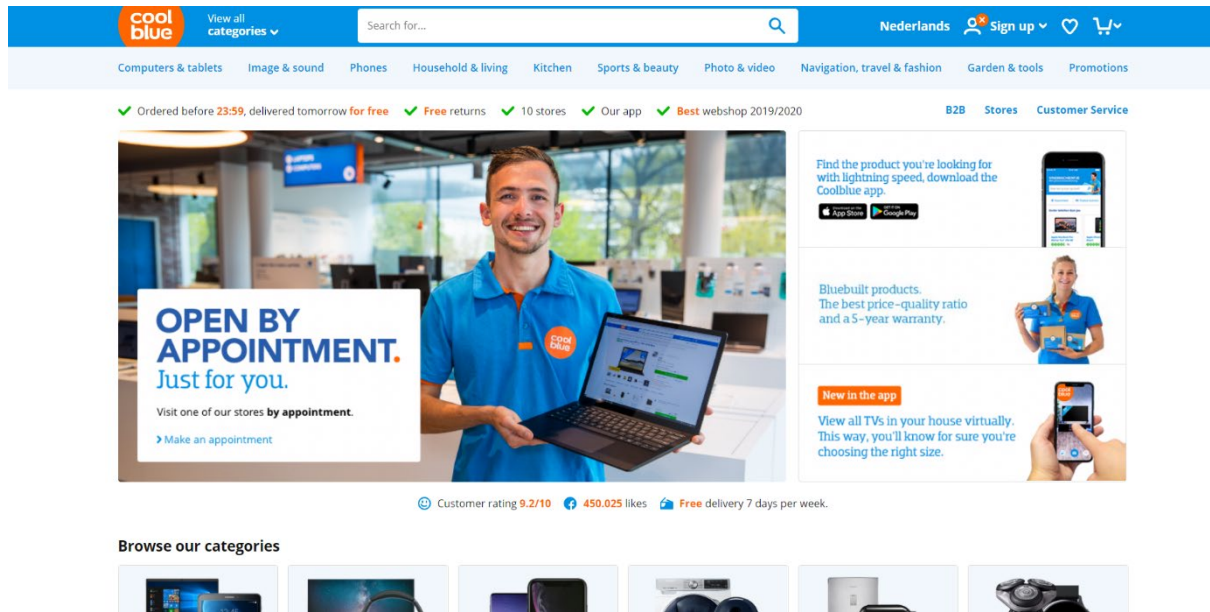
cool blue

View all categories

Search for...

Nederlands

Sign up

Computers & tablets Image & sound Phones Household & living Kitchen Sports & beauty Photo & video Navigation, travel & fashion Garden & tools Promotions

Ordered before 23:59, delivered tomorrow for free Free returns 10 stores Our app Best webshop 2019/2020

B2B Stores Customer Service

OPEN BY APPOINTMENT.
Just for you.

Visit one of our stores by appointment.

Make an appointment

Find the product you're looking for with lightning speed, download the Coolblue app.

App Store Google Play

Bluebuilt products.
The best price-quality ratio and a 5-year warranty.

New in the app

View all TVs in your house virtually. This way, you'll know for sure you're choosing the right size.

Customer rating 9.2/10 450.025 likes Free delivery 7 days per week.

Browse our categories